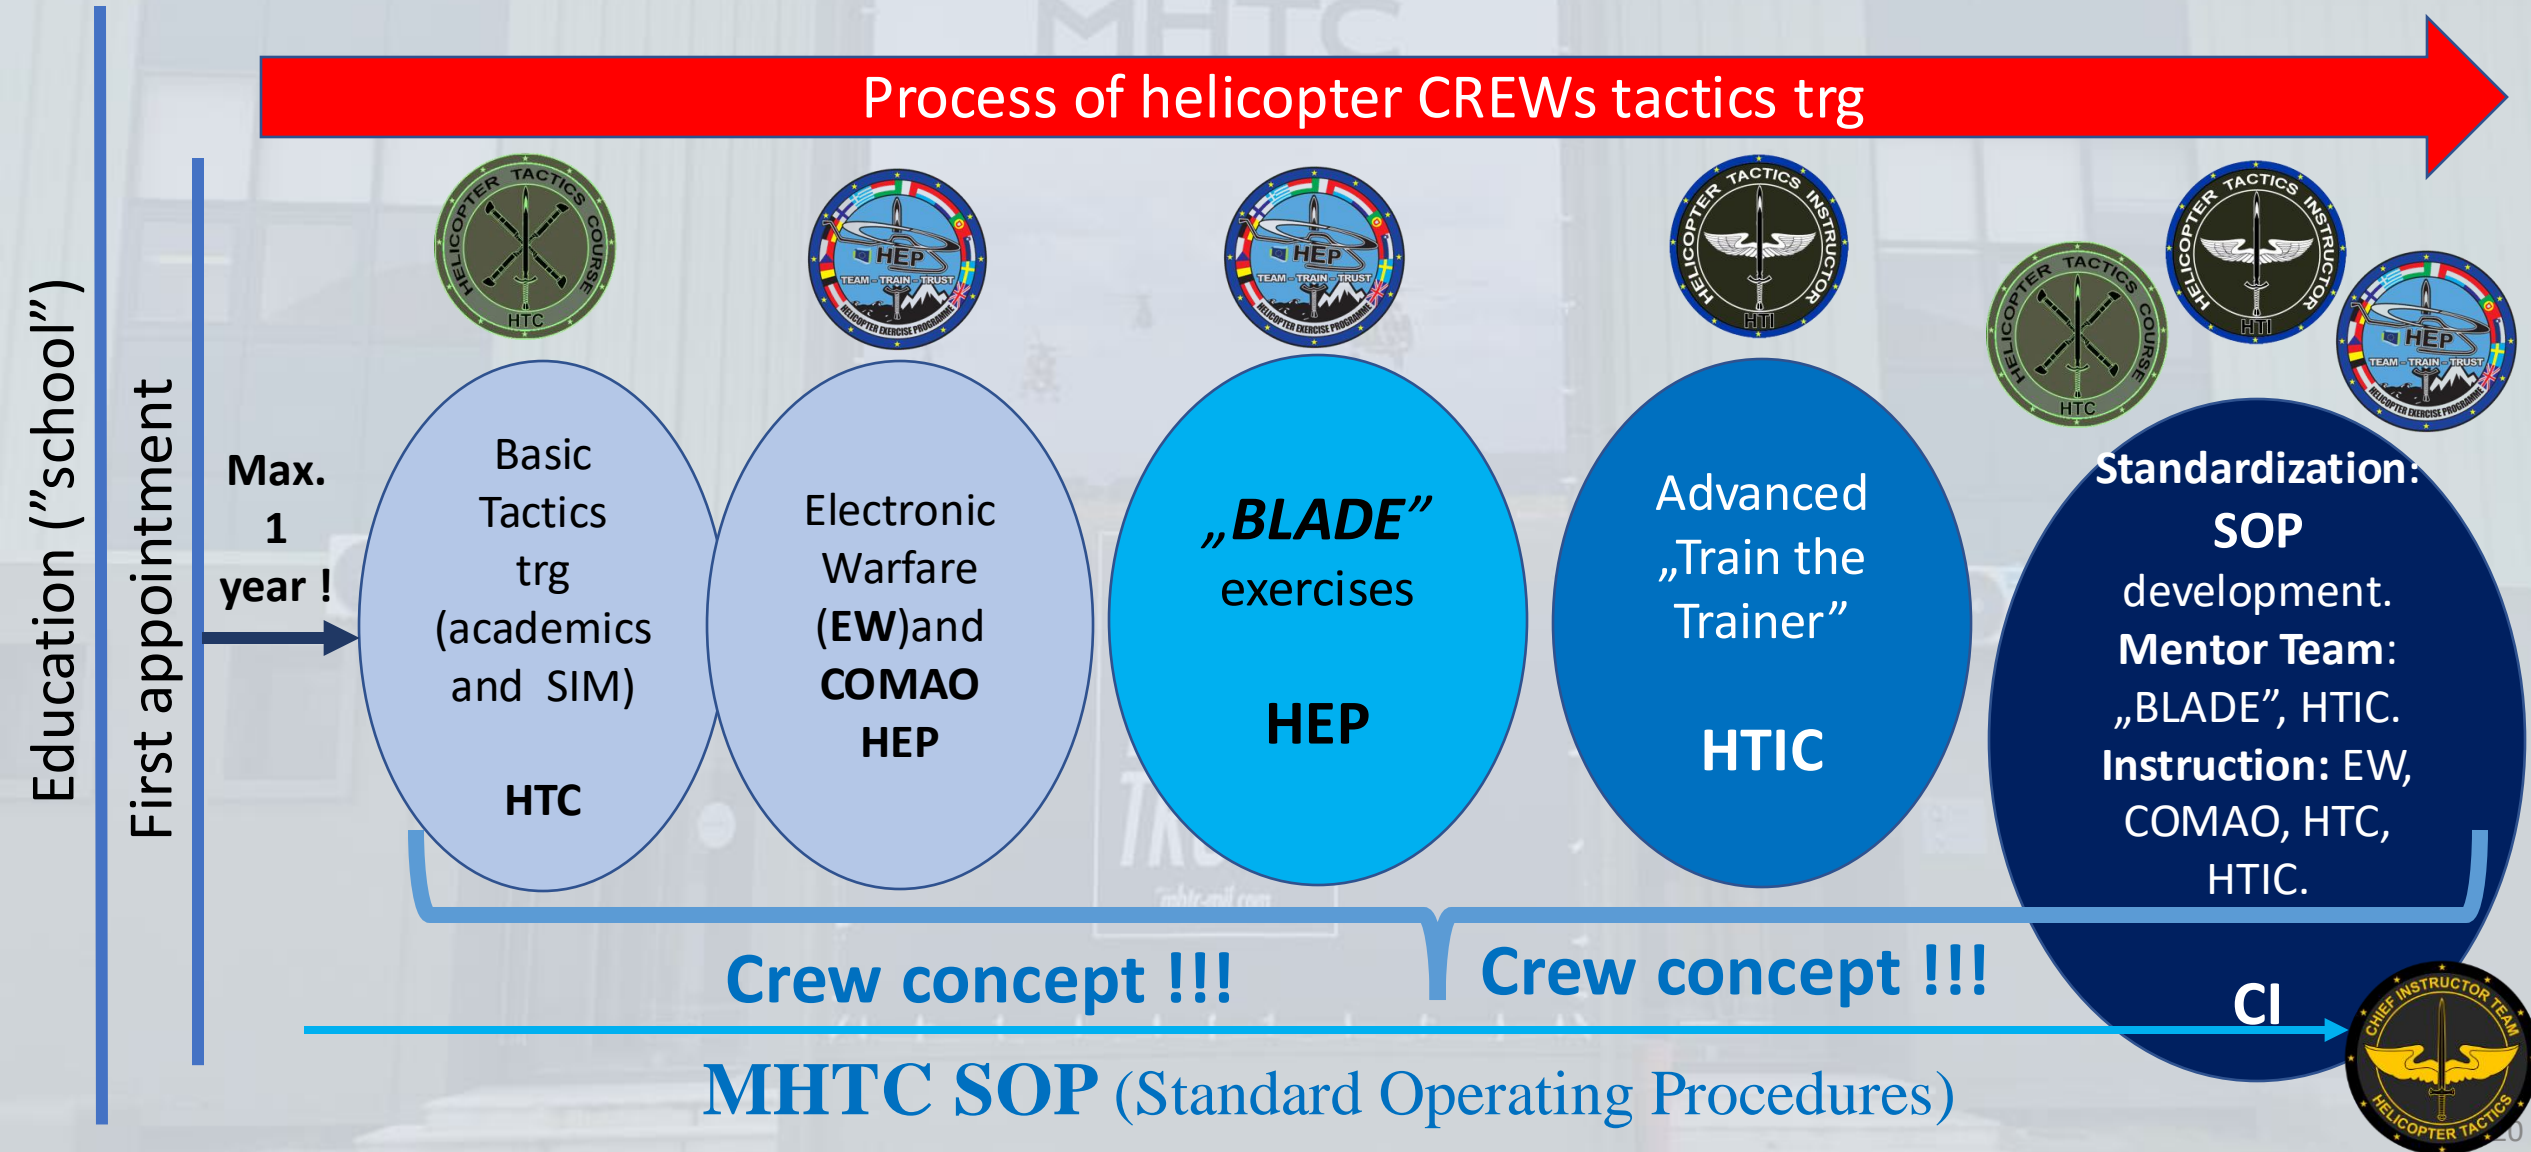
Process of helicopter CREWs tactics trg

Education ("school")

First appointment

Max. 1 year !

HELICOPTER TACTICS COURSE HTC

HEP TEAM - TRAIN - TRUST HELICOPTER EXERCISE PROGRAMME

HEP TEAM - TRAIN - TRUST HELICOPTER EXERCISE PROGRAMME

HELICOPTER TACTICS INSTRUCTOR HTI

HELICOPTER TACTICS COURSE HTC

HELICOPTER TACTICS INSTRUCTOR HTI

HEP TEAM - TRAIN - TRUST HELICOPTER EXERCISE PROGRAMME

Basic Tactics trg (academics and SIM)

HTC

Electronic Warfare (**EW**)and **COMAO** **HEP**

**„BLADE"** exercises

**HEP**

Advanced „Train the Trainer"

**HTIC**

**Standardization:** **SOP** development. **Mentor Team**: „BLADE", HTIC. **Instruction:** EW, COMAO, HTC, HTIC.

Crew concept !!!

Crew concept !!!

CI

CHIEF INSTRUCTOR TEAM HELICOPTER TACTICS

MHTC SOP (Standard Operating Procedures)